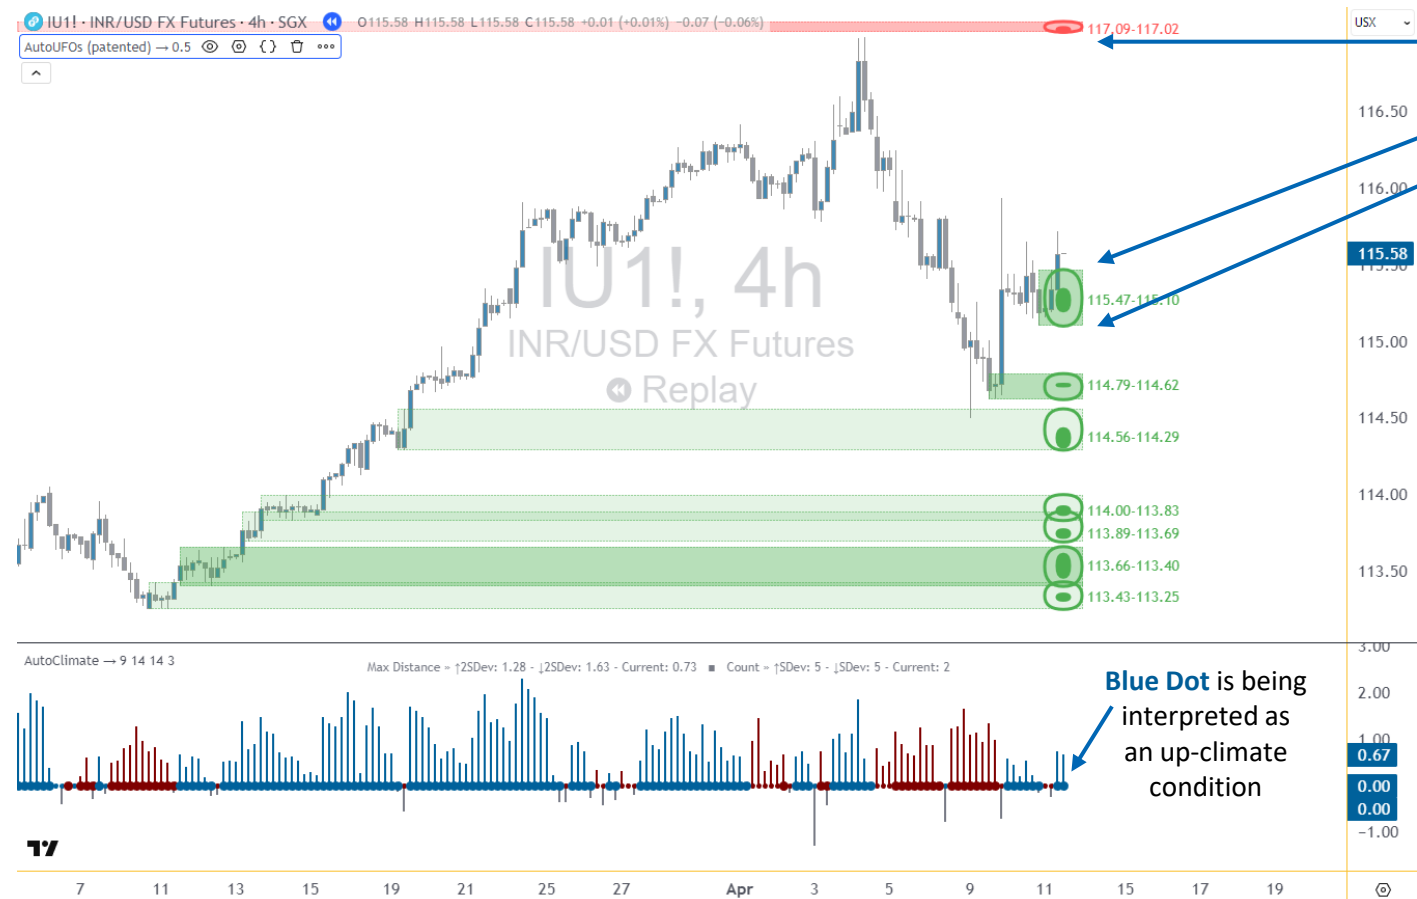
IU1! · INR/USD FX Futures · 4h · SGX O115.58 H115.58 L115.58 C115.58 +0.01 (+0.01%) −0.07 (−0.06%)

AutoUFOs (patented) → 0.5

117.09-117.02

USX

116.50

116.00

115.58

IU1!, 4h

INR/USD FX Futures

Replay

115.47-115.10

115.00

114.79-114.62

114.50

114.56-114.29

114.00

114.00-113.83

113.89-113.69

113.50

113.66-113.40

113.43-113.25

3.00

AutoClimate → 9 14 14 3

Max Distance - ↑2SDev: 1.28 - ↓2SDev: 1.63 - Current: 0.73 ■ Count - ↑SDev: 5 - ↓SDev: 5 - Current: 2

**Blue Dot** is being interpreted as an up-climate condition

2.00

1.00

0.67

0.00

0.00

−1.00

7 11 13 15 19 21 25 27 Apr 3 5 9 11 15 17 19